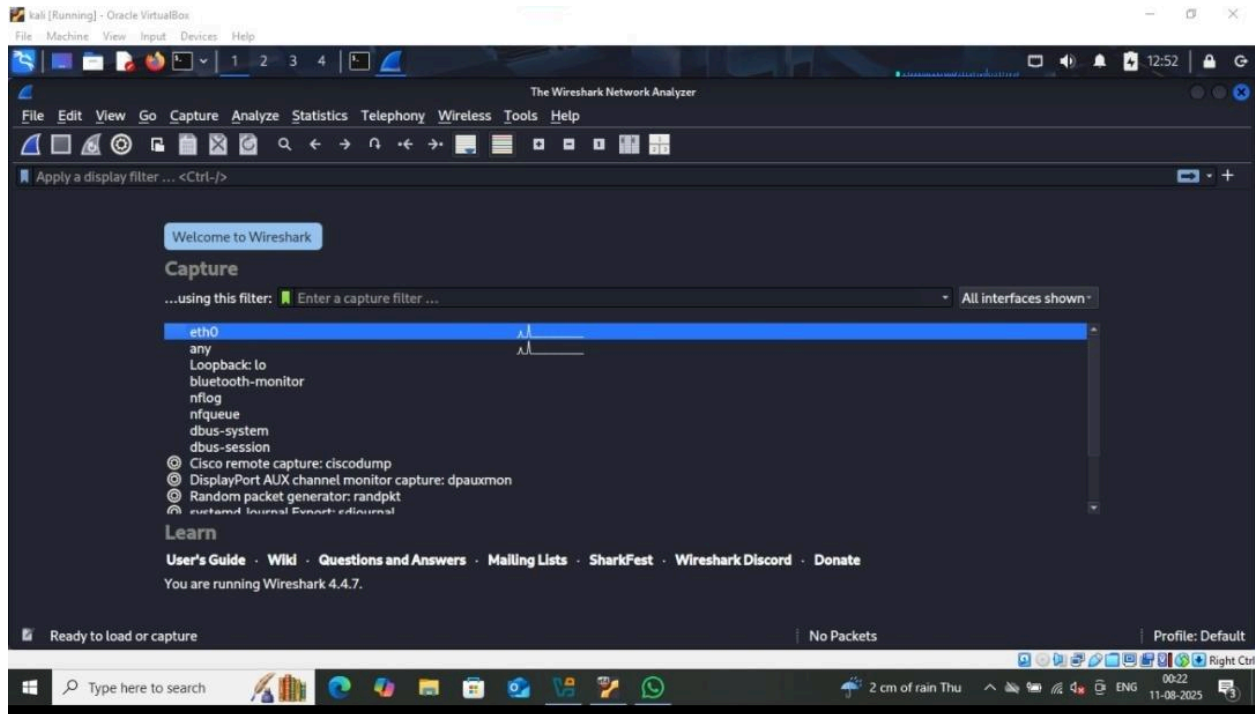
kali [Running] - Oracle VirtualBox
File Machine View Input Devices Help

1 2 3 4

12:52

The Wireshark Network Analyzer

File Edit View Go Capture Analyze Statistics Telephony Wireless Tools Help

Apply a display filter … <Ctrl-/>

Welcome to Wireshark

Capture

…using this filter: Enter a capture filter …

All interfaces shown

eth0
any
Loopback: lo
bluetooth-monitor
nflog
nfqueue
dbus-system
dbus-session
Cisco remote capture: ciscodump
DisplayPort AUX channel monitor capture: dpauxmon
Random packet generator: randpkt
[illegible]

Learn

User's Guide · Wiki · Questions and Answers · Mailing Lists · SharkFest · Wireshark Discord · Donate

You are running Wireshark 4.4.7.

Ready to load or capture

No Packets

Profile: Default

Right Ctrl

Type here to search

2 cm of rain Thu

ENG

00:22
11-08-2025

3